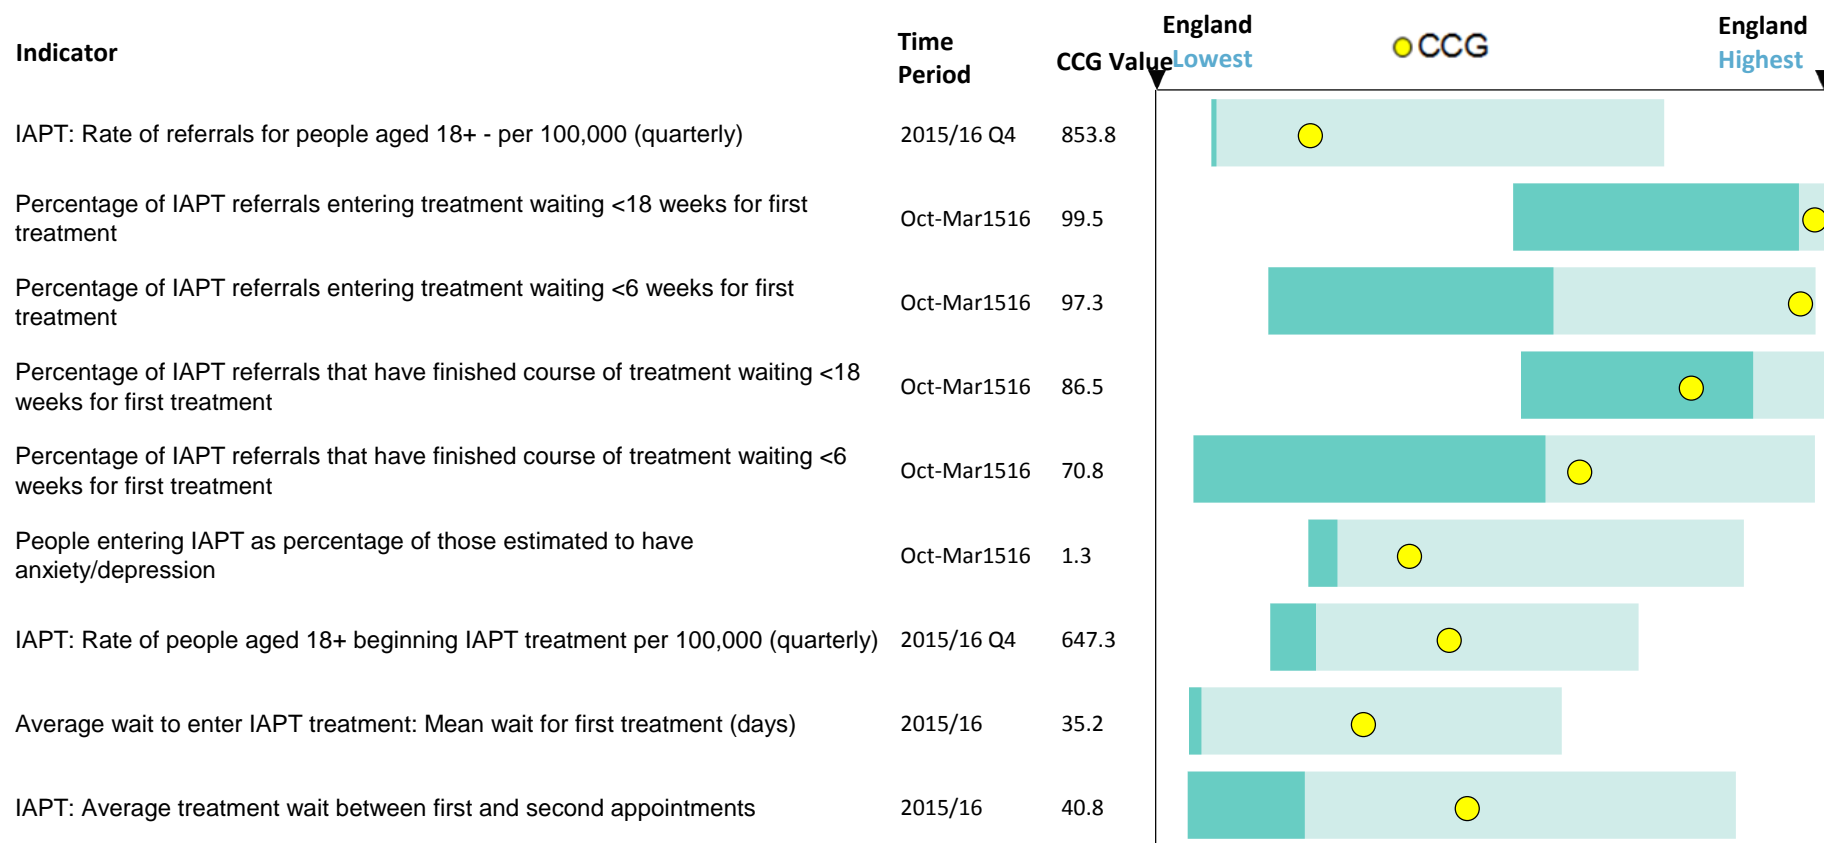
| Indicator | Time Period | CCG Value |
|---|---|---|
| IAPT: Rate of referrals for people aged 18+ - per 100,000 (quarterly) | 2015/16 Q4 | 853.8 |
| Percentage of IAPT referrals entering treatment waiting <18 weeks for first treatment | Oct-Mar1516 | 99.5 |
| Percentage of IAPT referrals entering treatment waiting <6 weeks for first treatment | Oct-Mar1516 | 97.3 |
| Percentage of IAPT referrals that have finished course of treatment waiting <18 weeks for first treatment | Oct-Mar1516 | 86.5 |
| Percentage of IAPT referrals that have finished course of treatment waiting <6 weeks for first treatment | Oct-Mar1516 | 70.8 |
| People entering IAPT as percentage of those estimated to have anxiety/depression | Oct-Mar1516 | 1.3 |
| IAPT: Rate of people aged 18+ beginning IAPT treatment per 100,000 (quarterly) | 2015/16 Q4 | 647.3 |
| Average wait to enter IAPT treatment: Mean wait for first treatment (days) | 2015/16 | 35.2 |
| IAPT: Average treatment wait between first and second appointments | 2015/16 | 40.8 |

England Lowest

CCG

England Highest